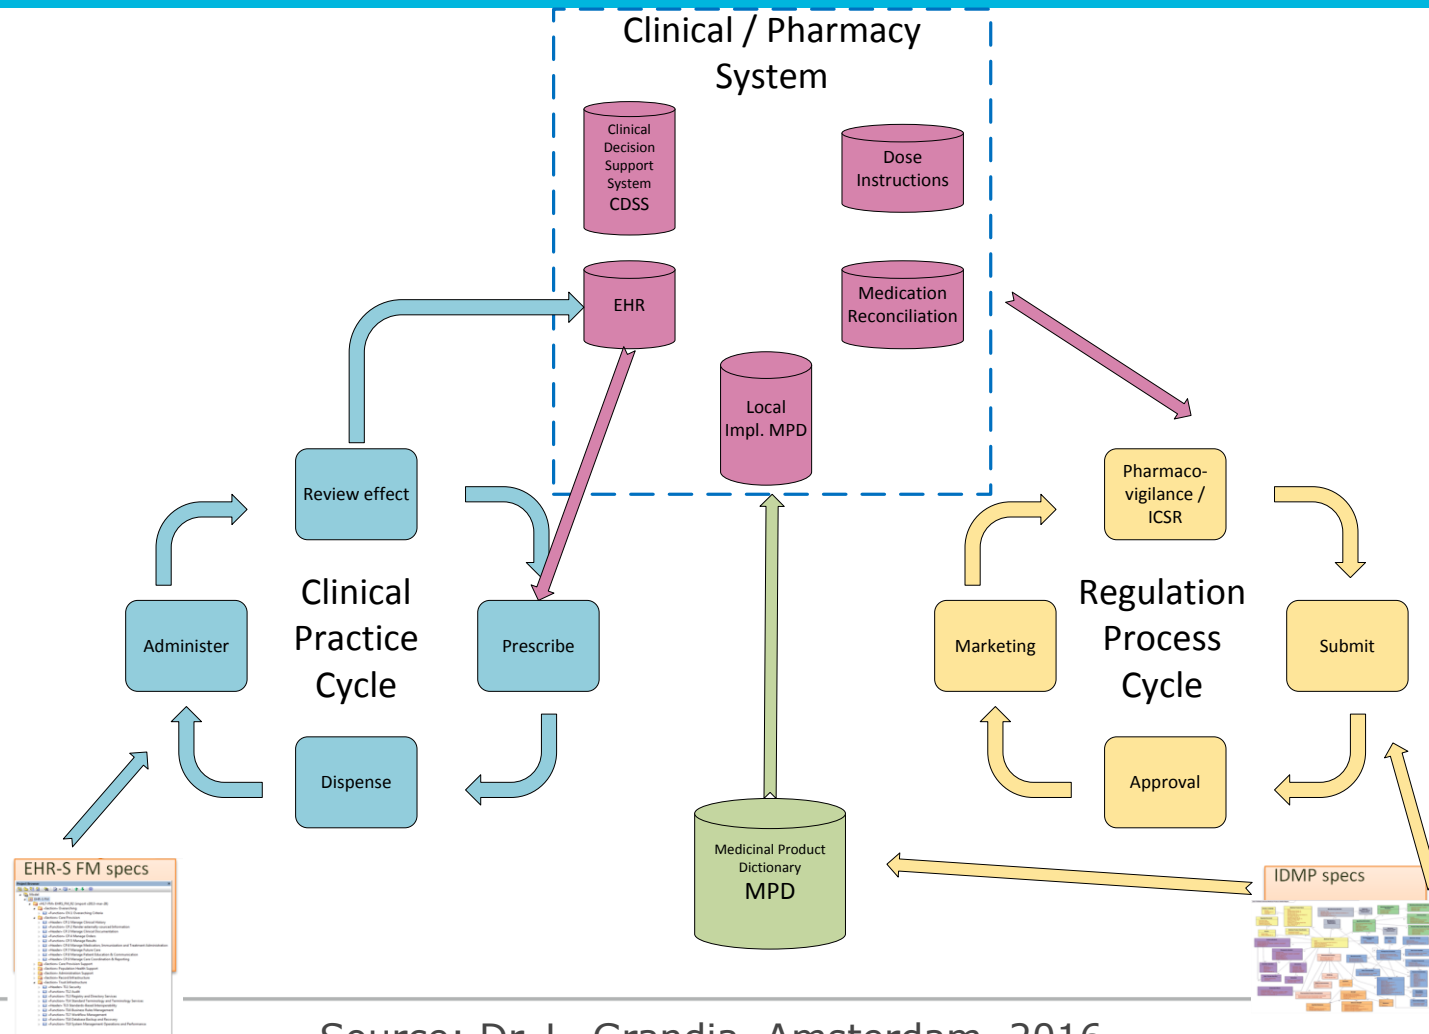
Clinical / Pharmacy System

Clinical Decision Support System CDSS

Dose Instructions

EHR

Medication Reconciliation

Local Impl. MPD

Review effect

Clinical Practice Cycle

Administer

Prescribe

Dispense

Pharmaco-vigilance / ICSR

Regulation Process Cycle

Marketing

Submit

Approval

Medicinal Product Dictionary MPD

EHR-S FM specs

IDMP specs

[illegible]

Source: Dr. L. Grandia, Amsterdam, 2016